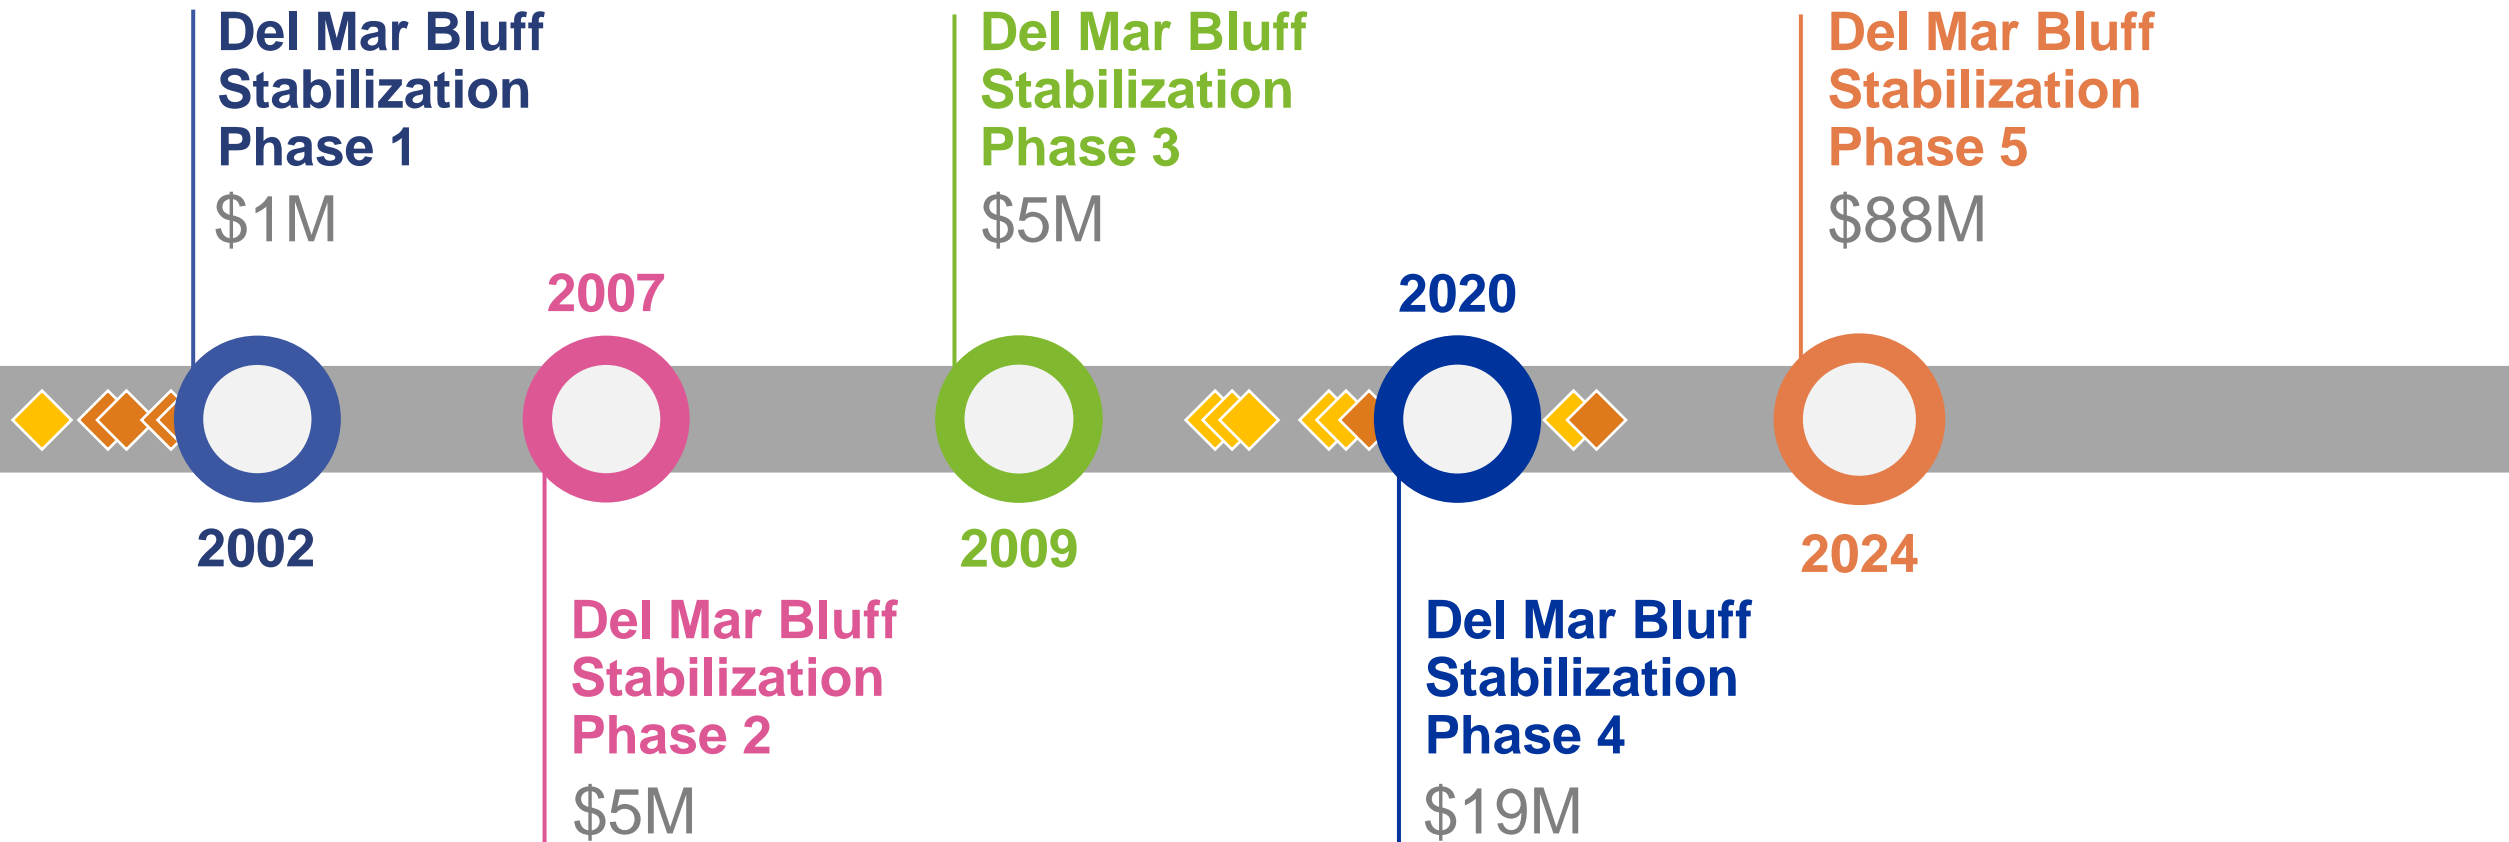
Del Mar Bluff Stabilization Phase 1
$1M

2007

Del Mar Bluff Stabilization Phase 3
$5M

2020

Del Mar Bluff Stabilization Phase 5
$88M

2002

Del Mar Bluff Stabilization Phase 2
$5M

2009

Del Mar Bluff Stabilization Phase 4
$19M

2024